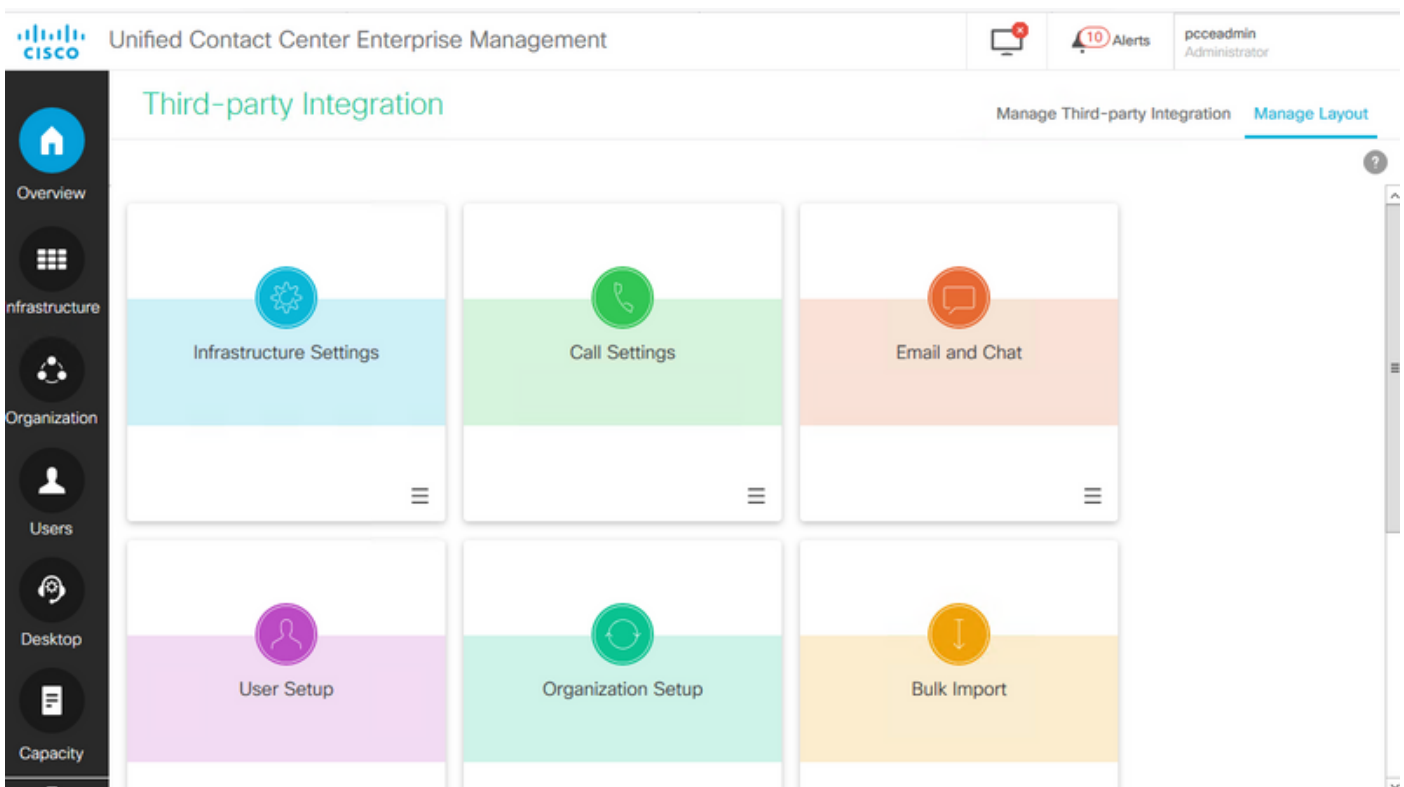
cisco Unified Contact Center Enterprise Management

10 Alerts

pcceadmin
Administrator

Overview

nfrastructure

Organization

Users

Desktop

Capacity

Third-party Integration

Manage Third-party Integration

Manage Layout

?

Infrastructure Settings

Call Settings

Email and Chat

User Setup

Organization Setup

Bulk Import